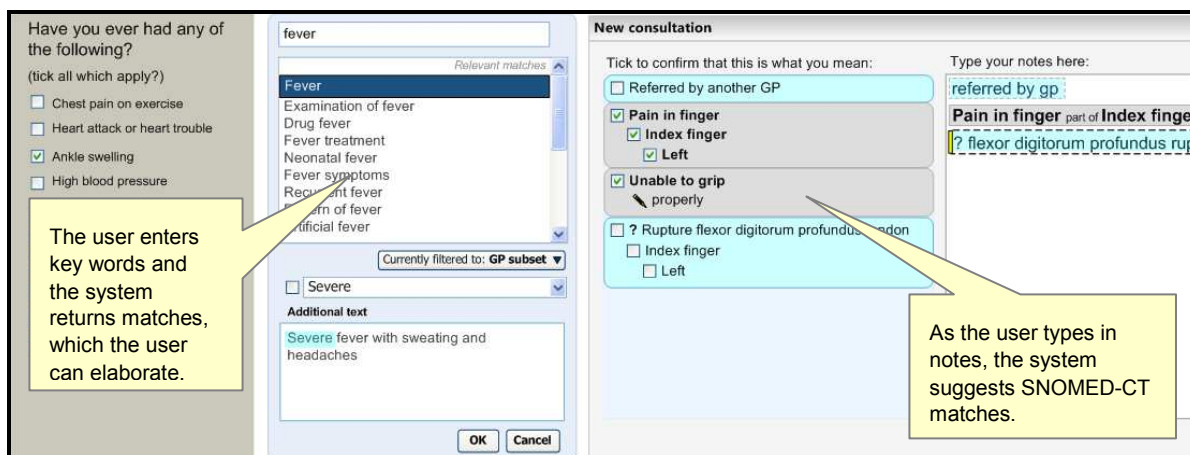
Have you ever had any of the following?
(tick all which apply?)

Chest pain on exercise

Heart attack or heart trouble

Ankle swelling

High blood pressure

The user enters key words and the system returns matches, which the user can elaborate.

fever

Relevant matches

Fever
Examination of fever
Drug fever
Fever treatment
Neonatal fever
Fever symptoms
Recu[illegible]nt fever
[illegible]rn of fever
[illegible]tificial fever

Currently filtered to: GP subset

Severe

Additional text

Severe fever with sweating and headaches

OK Cancel

New consultation

Tick to confirm that this is what you mean:

Referred by another GP

Pain in finger
Index finger
Left

Unable to grip
properly

? Rupture flexor digitorum profundus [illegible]ndon
Index finger
Left

As the user types in notes, the system suggests SNOMED-CT matches.

Type your notes here:

referred by gp

Pain in finger part of Index finge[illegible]

? flexor digitorum profundus ru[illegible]